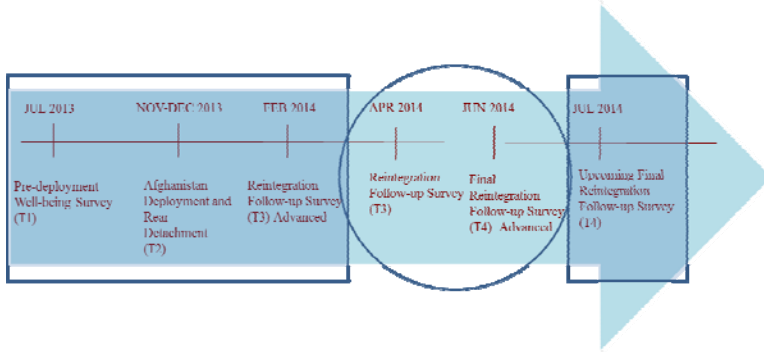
JUL 2013

Pre-deployment Well-being Survey (T1)

NOV-DEC 2013

Afghanistan Deployment and Rear Detachment (T2)

FEB 2014

Reintegration Follow-up Survey (T3) Advanced

APR 2014

Reintegration Follow-up Survey (T3)

JUN 2014

Final Reintegration Follow-up Survey (T4) Advanced

JUL 2014

Upcoming Final Reintegration Follow-up Survey (T4)